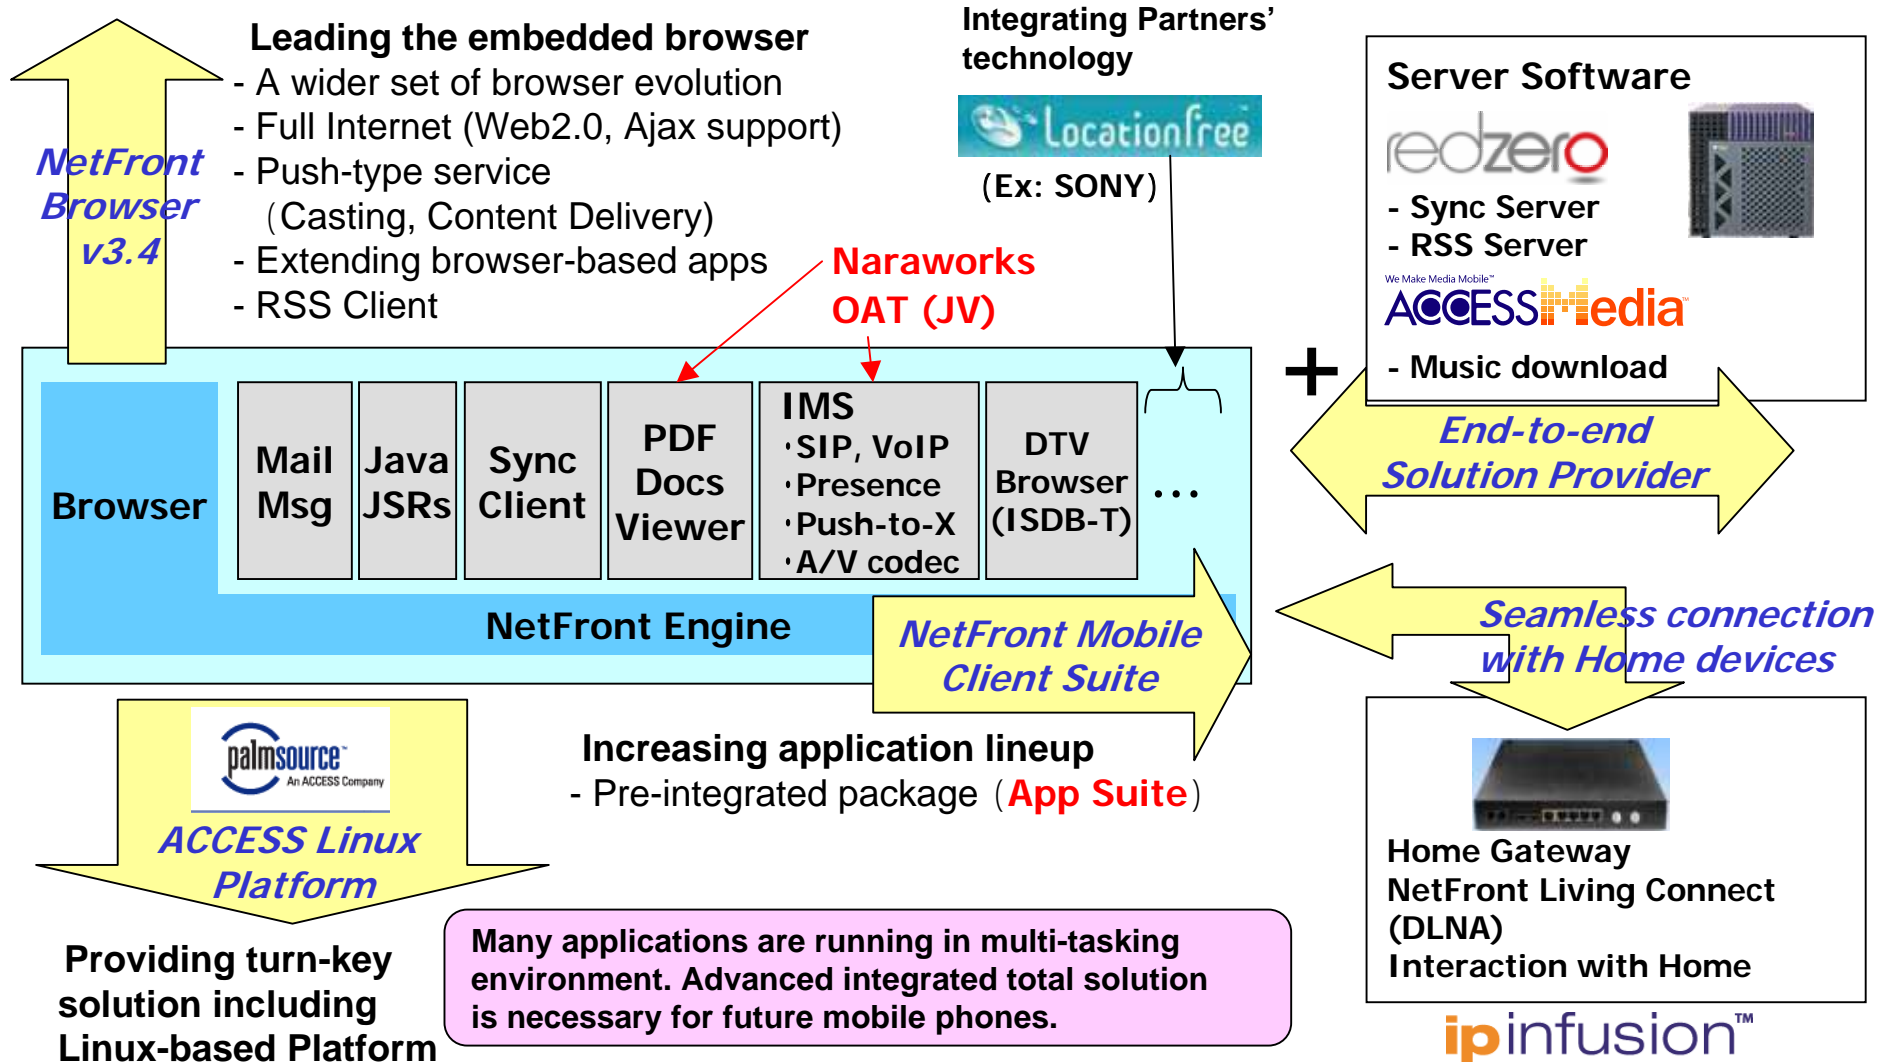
NetFront Browser v3.4

Leading the embedded browser
- A wider set of browser evolution
- Full Internet (Web2.0, Ajax support)
- Push-type service (Casting, Content Delivery)
- Extending browser-based apps
- RSS Client

Integrating Partners' technology

LocationFree

(Ex: SONY)

Naraworks
OAT (JV)

Server Software

redzero

- Sync Server
- RSS Server

We Make Media Mobile™
ACCESS Media™

- Music download

+

End-to-end Solution Provider

Browser

Mail Msg

Java JSRs

Sync Client

PDF Docs Viewer

IMS
·SIP, VoIP
·Presence
·Push-to-X
·A/V codec

DTV Browser (ISDB-T)

...

NetFront Engine

NetFront Mobile Client Suite

Seamless connection with Home devices

palmsource™
An ACCESS Company

ACCESS Linux Platform

Increasing application lineup
- Pre-integrated package (App Suite)

Home Gateway
NetFront Living Connect (DLNA)
Interaction with Home

Providing turn-key solution including Linux-based Platform

Many applications are running in multi-tasking environment. Advanced integrated total solution is necessary for future mobile phones.

ipinfusion™